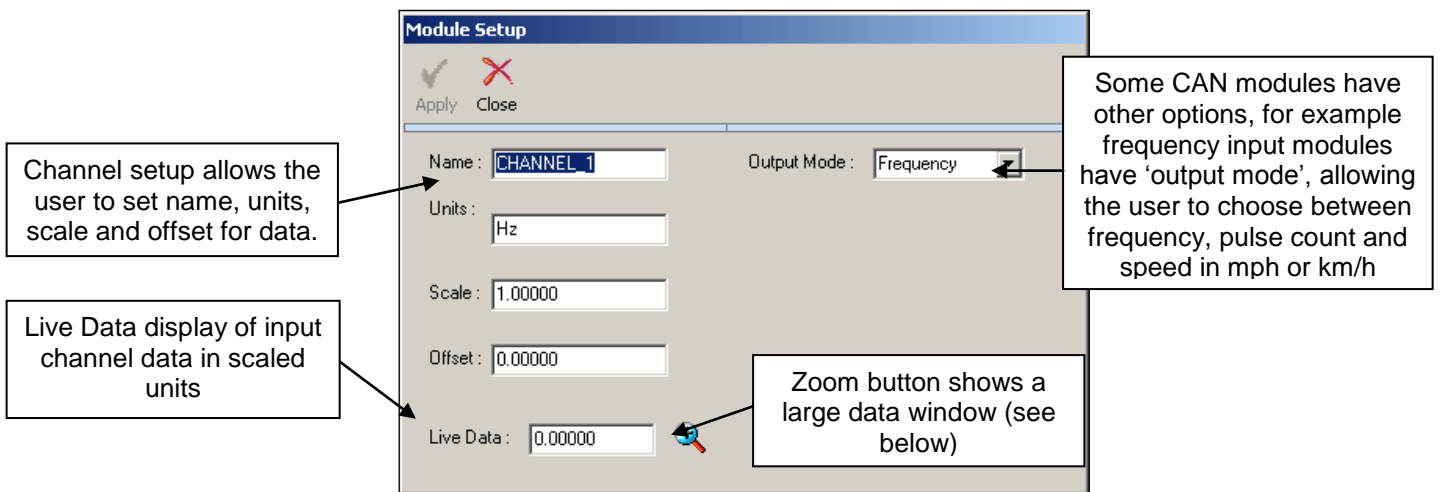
Module Setup

Apply Close

Channel setup allows the user to set name, units, scale and offset for data.

Name : CHANNEL_1

Output Mode : Frequency

Some CAN modules have other options, for example frequency input modules have 'output mode', allowing the user to choose between frequency, pulse count and speed in mph or km/h

Units :

Hz

Scale : 1.00000

Live Data display of input channel data in scaled units

Offset : 0.00000

Zoom button shows a large data window (see below)

Live Data : 0.00000